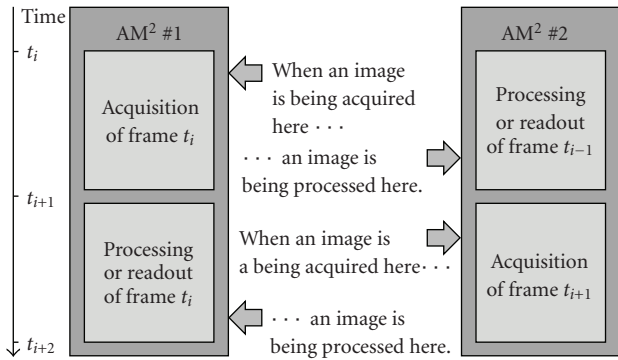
Time

$t_i$

$t_{i+1}$

$t_{i+2}$

AM$^2$ #1

Acquisition of frame $t_i$

Processing or readout of frame $t_i$

When an image is being acquired here · · ·

· · · an image is being processed here.

When an image is a being acquired here· · ·

· · · an image is being processed here.

AM$^2$ #2

Processing or readout of frame $t_{i-1}$

Acquisition of frame $t_{i+1}$